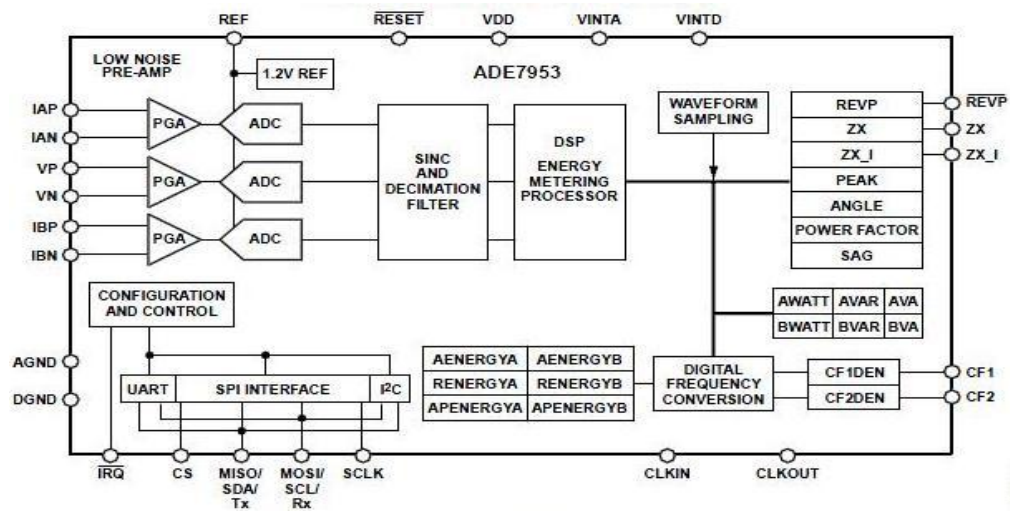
REF
$\overline{RESET}$
VDD
VINTA
VINTD

LOW NOISE PRE-AMP
1.2V REF
ADE7953

IAP
IAN
VP
VN
IBP
IBN

PGA
ADC
PGA
ADC
PGA
ADC

SINC AND DECIMATION FILTER

DSP
ENERGY METERING PROCESSOR

WAVEFORM SAMPLING

REVP
ZX
ZX_I
PEAK
ANGLE
POWER FACTOR
SAG

$\overline{REVP}$
ZX
ZX_I

| AWATT | AVAR | AVA |
|---|---|---|
| BWATT | BVAR | BVA |

CONFIGURATION AND CONTROL

AGND
DGND

UART
SPI INTERFACE
I²C

| AENERGYA | AENERGYB |
|---|---|
| RENERGYA | RENERGYB |
| APENERGYA | APENERGYB |

DIGITAL FREQUENCY CONVERSION

CF1DEN
CF2DEN
CF1
CF2

$\overline{IRQ}$
CS
MISO/ SDA/ Tx
MOSI/ SCL/ Rx
SCLK
CLKIN
CLKOUT